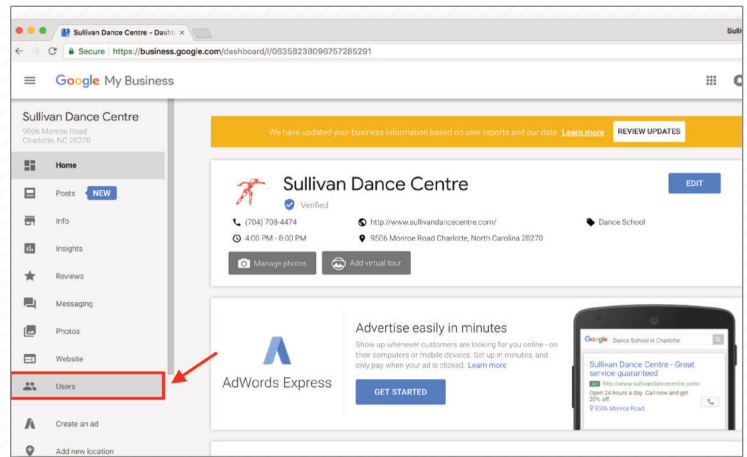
Sullivan Dance Centre - Dashb ×

Sulli

Secure https://business.google.com/dashboard/l/06358238096757285291

Google My Business

Sullivan Dance Centre
9506 Monroe Road
Charlotte, NC 28270

Home

Posts NEW

Info

Insights

Reviews

Messaging

Photos

Website

Users

Create an ad

Add new location

We have updated your business information based on user reports and our data. Learn more REVIEW UPDATES

Sullivan Dance Centre

Verified

EDIT

(704) 708-4474

http://www.sullivandancecentre.com/

Dance School

4:00 PM - 8:00 PM

9506 Monroe Road Charlotte, North Carolina 28270

Manage photos

Add virtual tour

AdWords Express

Advertise easily in minutes

Show up whenever customers are looking for you online - on their computers or mobile devices. Set up in minutes, and only pay when your ad is clicked. Learn more

GET STARTED

Google Dance School in Charlotte

Sullivan Dance Centre - Great service guaranteed

Ad http://www.sullivandancecentre.com/

Open 24 hours a day. Call now and get 20% off.

9506 Monroe Road